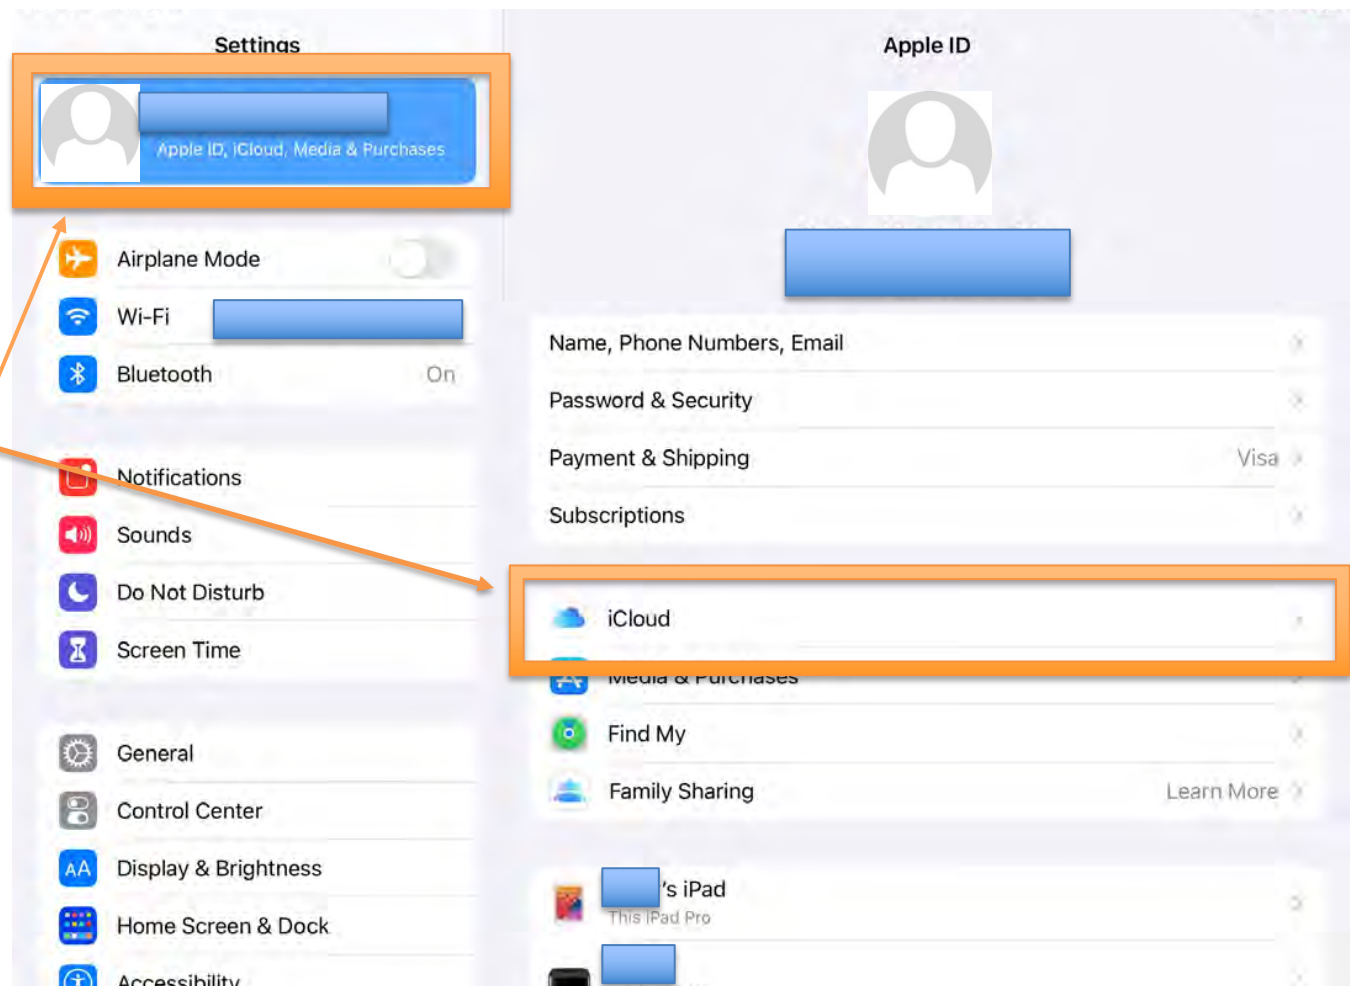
Settings

Apple ID, iCloud, Media & Purchases

Airplane Mode

Wi-Fi

Bluetooth On

Notifications

Sounds

Do Not Disturb

Screen Time

General

Control Center

Display & Brightness

Home Screen & Dock

Accessibility

Apple ID

Name, Phone Numbers, Email

Password & Security

Payment & Shipping Visa

Subscriptions

iCloud

Media & Purchases

Find My

Family Sharing Learn More

's iPad
This iPad Pro